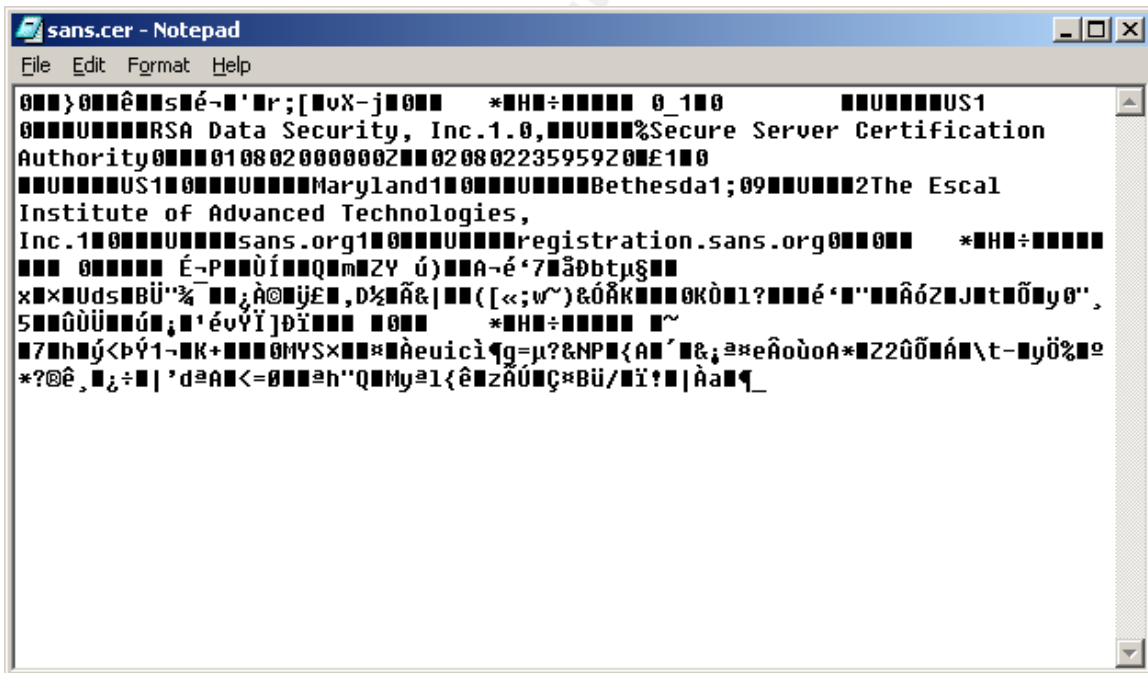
sans.cer - Notepad

File Edit Format Help

0■■}0■■ê■■s■é¬■'■r;[■vX-j■0■■ *■H■÷■■■■■ 0_1■0 ■■U■■■■US1
0■■■U■■■■RSA Data Security, Inc.1.0,■■U■■■%Secure Server Certification
Authority0■■■010802000000Z■■020802235959Z0■£1■0
■■U■■■■US1■0■■■U■■■■Maryland1■0■■■U■■■■Bethesda1;09■■U■■■2The Escal
Institute of Advanced Technologies,
Inc.1■0■■■U■■■■sans.org1■0■■■U■■■■registration.sans.org0■■0■■ *■H■÷■■■■■
■■■ 0■■■■■ É¬P■■ÙÍ■■Q■m■ZY ú)■■A¬é'7■åÐbtµ§■■
x■×■Uds■BÜ"¾¯■■¿À©■ÿ£■,D½■Ã&|■■([«;w~)&ÓÅK■■■0KÒ■1?■■■é'■"■■ÂóZ■J■t■Õ■y0"¸
5■■ûÙÜ■■ú■¡■¹évŸÏ]ÐÏ■■■ ■0■■ *■H■÷■■■■■ ■~
■7■h■ý<ÞÝ1¬■K+■■■0MYS×■■¤■Àeuicì¶g=µ?&NP■{A■´■&¡ª¤eÂoùoA*■Z2ûÕ■Á■\t-■yÖ%■º
*?®ê¸■¿÷■|'dªA■<=Ø■■ªh"Q■Myª1{ê■zÅÚ■Ç¤Bü/■ï!■|Àa■¶_